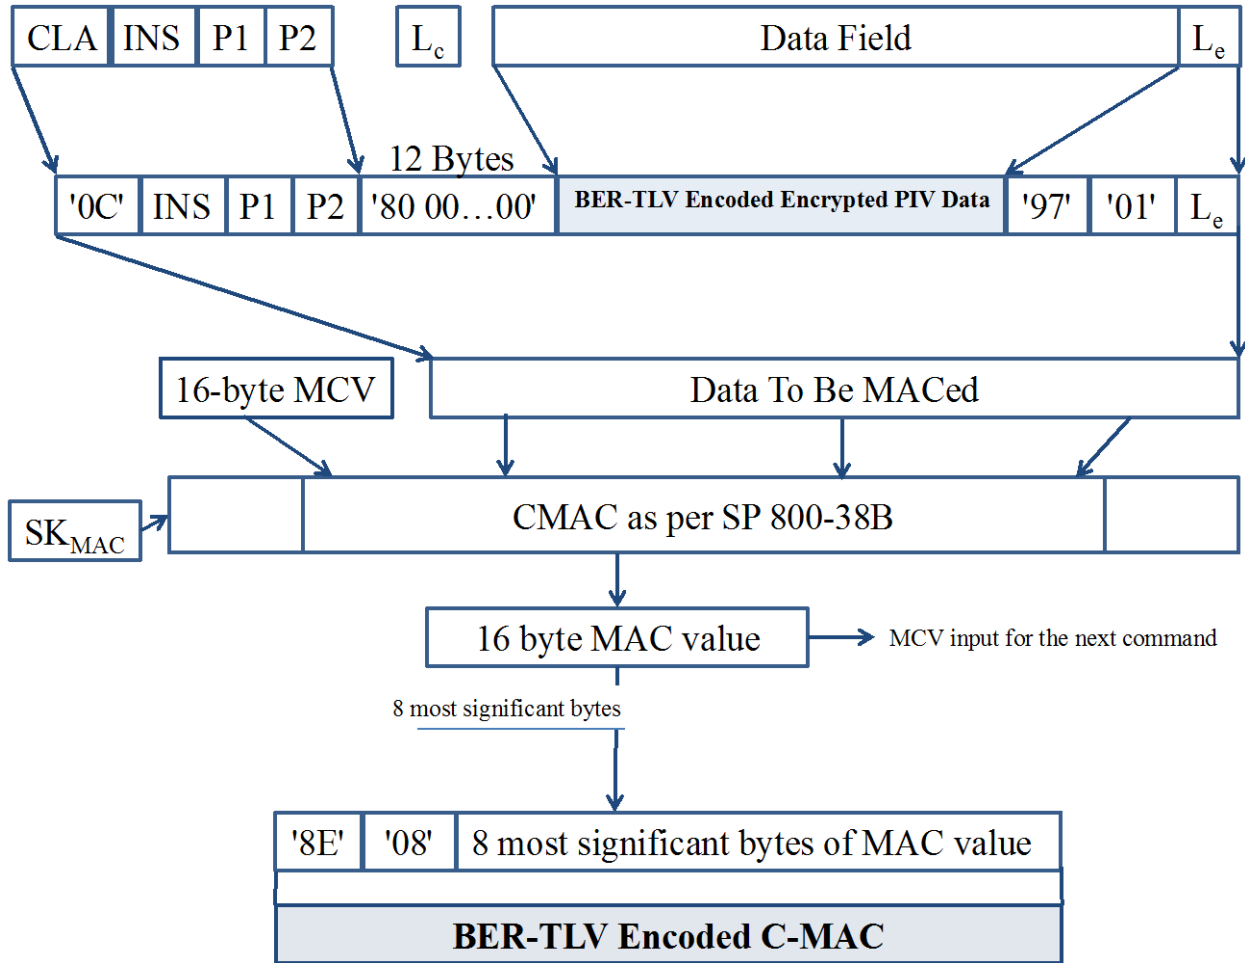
CLA INS P1 P2 $L_c$ Data Field $L_e$

12 Bytes

'0C' INS P1 P2 '80 00…00' BER-TLV Encoded Encrypted PIV Data '97' '01' $L_e$

16-byte MCV

Data To Be MACed

$SK_{MAC}$

CMAC as per SP 800-38B

16 byte MAC value

MCV input for the next command

8 most significant bytes

'8E' '08' 8 most significant bytes of MAC value

BER-TLV Encoded C-MAC